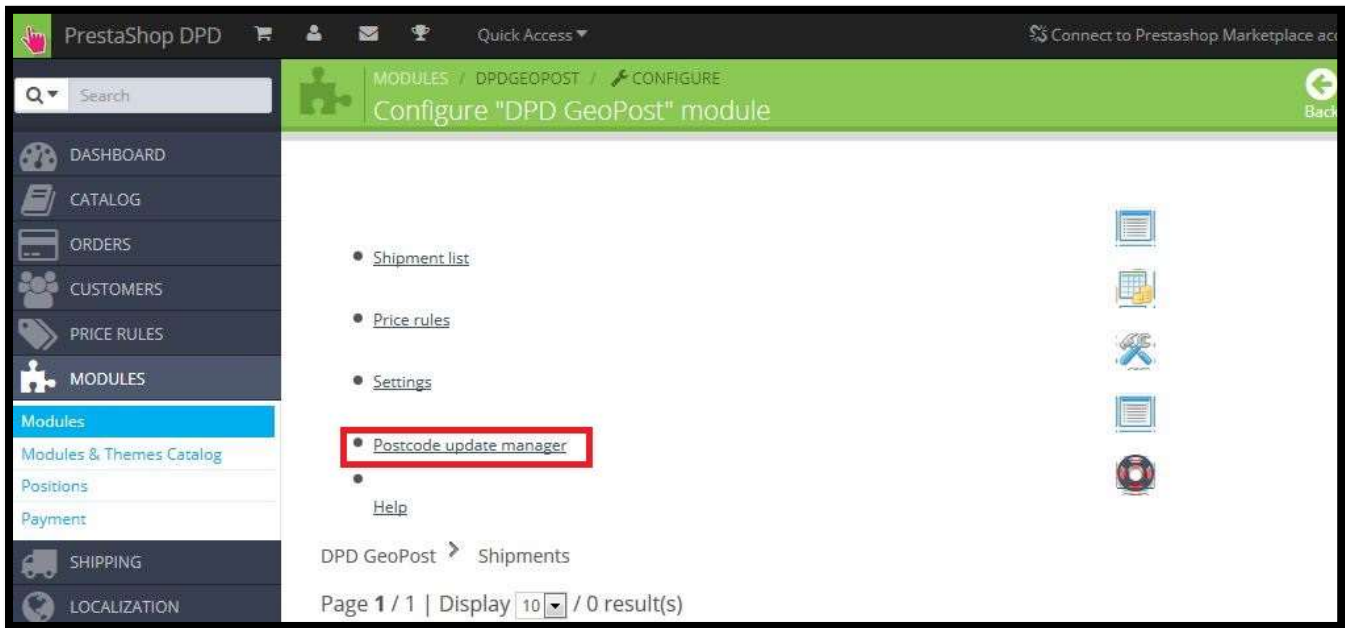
PrestaShop DPD

Quick Access ▾

Connect to Prestashop Marketplace ac

Search

MODULES / DPDGEOPOST / CONFIGURE

Configure "DPD GeoPost" module

Back

DASHBOARD

CATALOG

ORDERS

CUSTOMERS

PRICE RULES

MODULES

Modules

Modules & Themes Catalog

Positions

Payment

SHIPPING

LOCALIZATION

- Shipment list
- Price rules
- Settings
- Postcode update manager
- Help

DPD GeoPost > Shipments

Page **1** / 1 | Display 10 / 0 result(s)